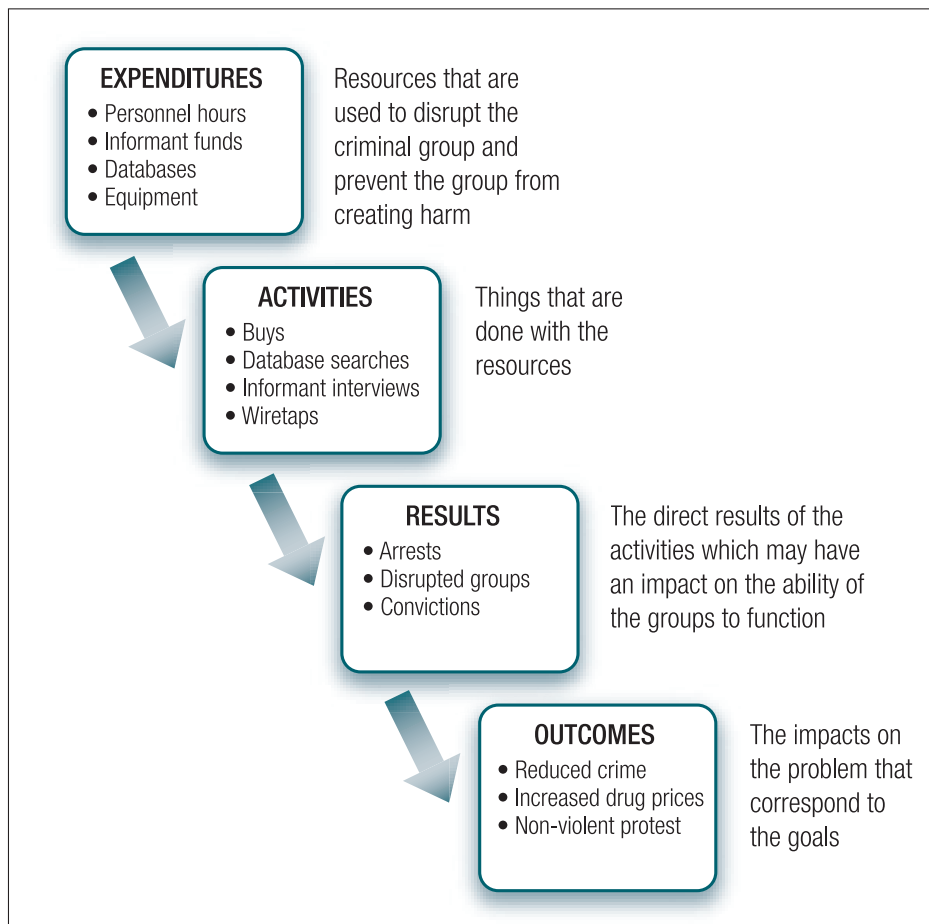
EXPENDITURES
• Personnel hours
• Informant funds
• Databases
• Equipment

Resources that are used to disrupt the criminal group and prevent the group from creating harm

ACTIVITIES
• Buys
• Database searches
• Informant interviews
• Wiretaps

Things that are done with the resources

RESULTS
• Arrests
• Disrupted groups
• Convictions

The direct results of the activities which may have an impact on the ability of the groups to function

OUTCOMES
• Reduced crime
• Increased drug prices
• Non-violent protest

The impacts on the problem that correspond to the goals